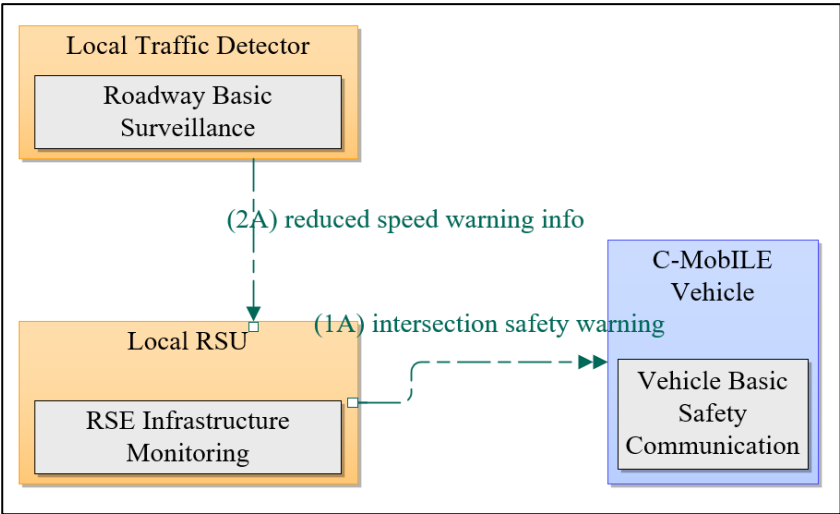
Local Traffic Detector

Roadway Basic Surveillance

(2A) reduced speed warning info

C-MobILE Vehicle

Local RSU

(1A) intersection safety warning

Vehicle Basic Safety Communication

RSE Infrastructure Monitoring